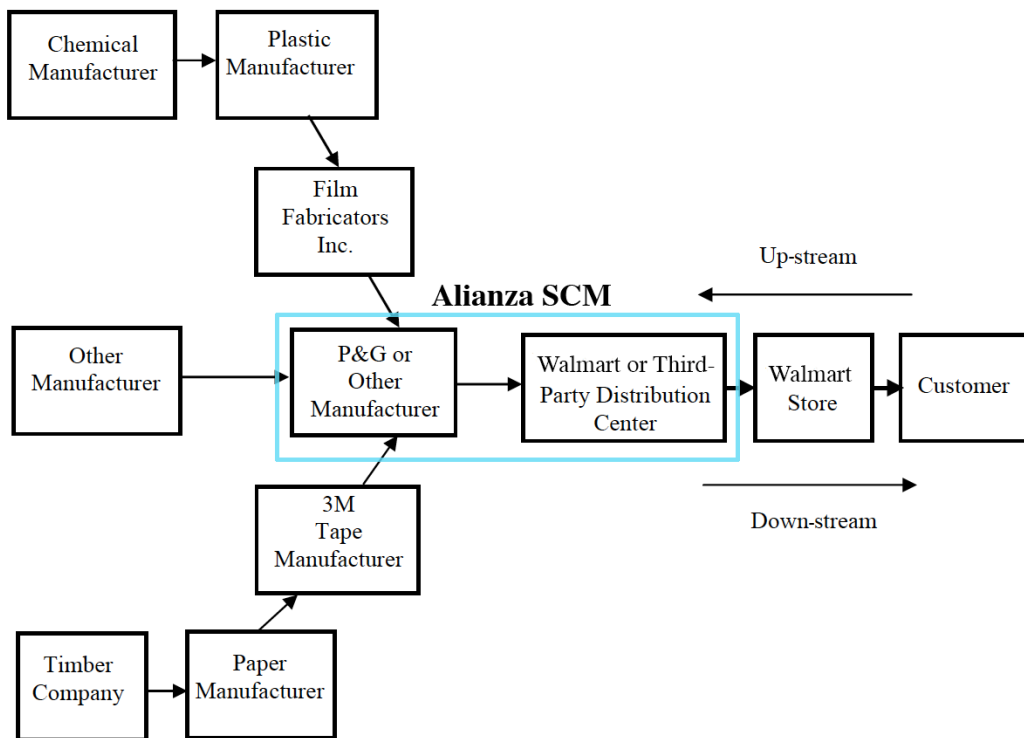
Chemical Manufacturer

Plastic Manufacturer

Film Fabricators Inc.

Up-stream

Alianza SCM

Other Manufacturer

P&G or Other Manufacturer

Walmart or Third-Party Distribution Center

Walmart Store

Customer

3M Tape Manufacturer

Down-stream

Timber Company

Paper Manufacturer